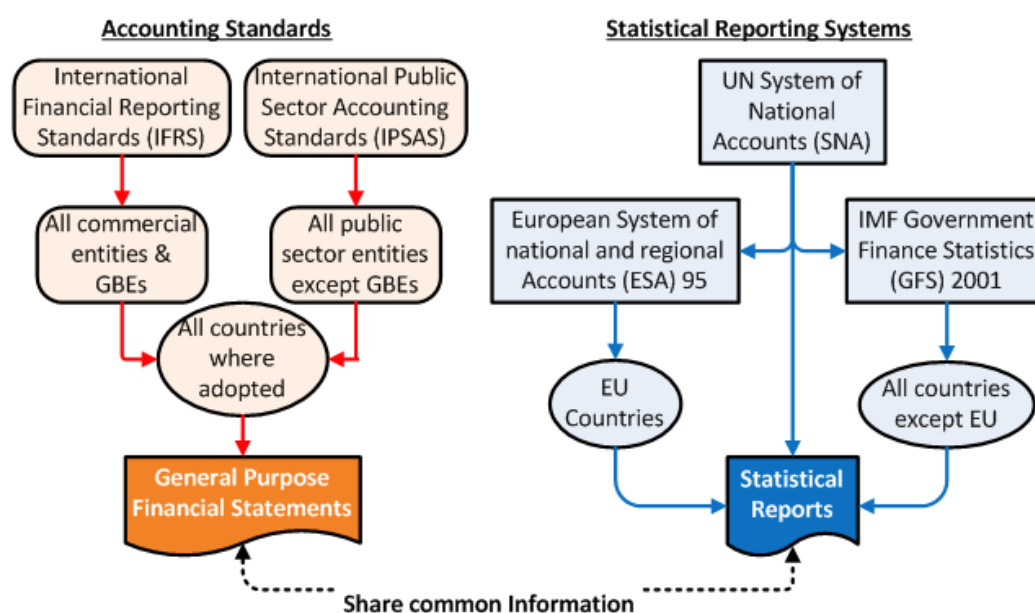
Accounting Standards

International Financial Reporting Standards (IFRS)

International Public Sector Accounting Standards (IPSAS)

All commercial entities & GBEs

All public sector entities except GBEs

All countries where adopted

General Purpose Financial Statements

Statistical Reporting Systems

UN System of National Accounts (SNA)

European System of national and regional Accounts (ESA) 95

IMF Government Finance Statistics (GFS) 2001

EU Countries

All countries except EU

Statistical Reports

Share common Information